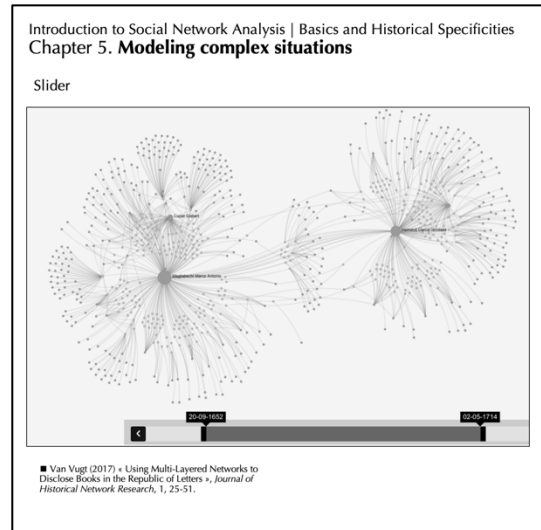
Introduction to Social Network Analysis | Basics and Historical Specificities
Chapter 5. **Modeling complex situations**

Slider

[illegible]

Elisabetta Marcia Antonia

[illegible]

20-09-1652

02-05-1714

■ Van Vugt (2017) « Using Multi-Layered Networks to Disclose Books in the Republic of Letters », *Journal of Historical Network Research*, 1, 25-51.